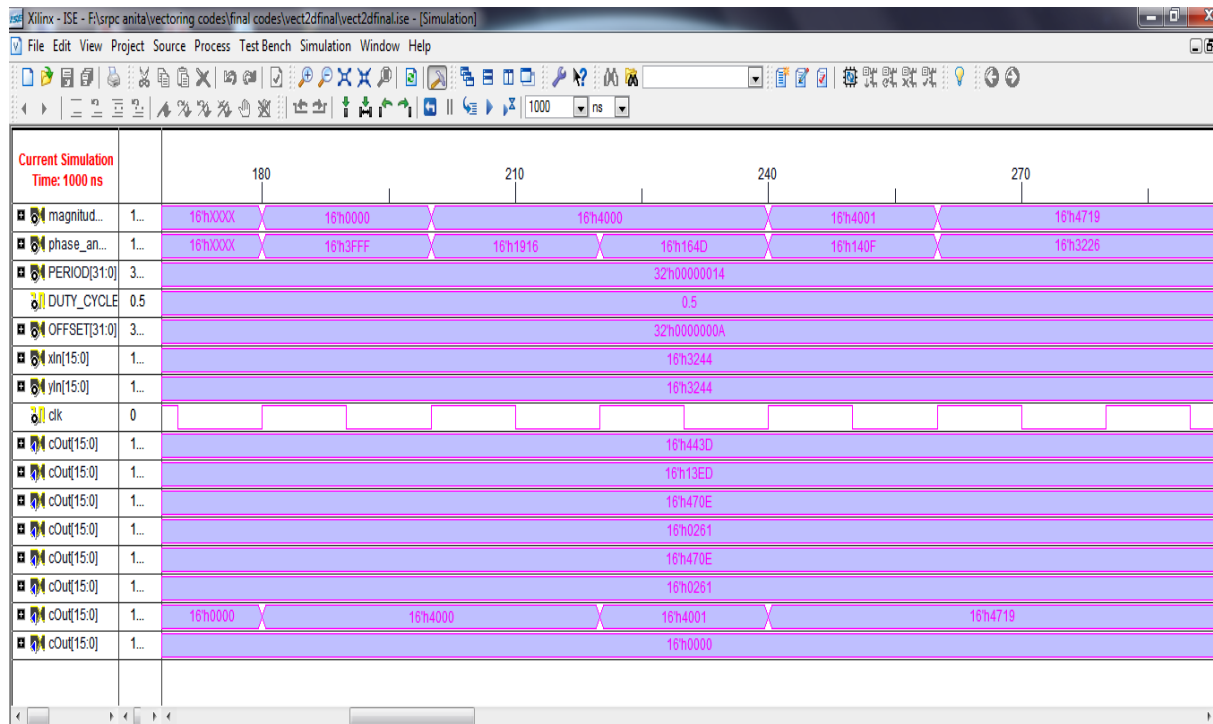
Xilinx - ISE - F:\srpc anita\vectoring codes\final codes\vect2dfinal\vect2dfinal.ise - [Simulation]

File Edit View Project Source Process Test Bench Simulation Window Help

1000 ns

Current Simulation Time: 1000 ns

180 210 240 270

| | | |
|---|---|---|
| magnitud... | 1... | 16'hXXXX 16'h0000 16'h4000 16'h4001 16'h4719 |
| phase_an... | 1... | 16'hXXXX 16'h3FFF 16'h1916 16'h164D 16'h140F 16'h3226 |
| PERIOD[31:0] | 3... | 32'h00000014 |
| DUTY_CYCLE | 0.5 | 0.5 |
| OFFSET[31:0] | 3... | 32'h0000000A |
| xIn[15:0] | 1... | 16'h3244 |
| yIn[15:0] | 1... | 16'h3244 |
| clk | 0 | |
| cOut[15:0] | 1... | 16'h443D |
| cOut[15:0] | 1... | 16'h13ED |
| cOut[15:0] | 1... | 16'h470E |
| cOut[15:0] | 1... | 16'h0261 |
| cOut[15:0] | 1... | 16'h470E |
| cOut[15:0] | 1... | 16'h0261 |
| cOut[15:0] | 1... | 16'h0000 16'h4000 16'h4001 16'h4719 |
| cOut[15:0] | 1... | 16'h0000 |